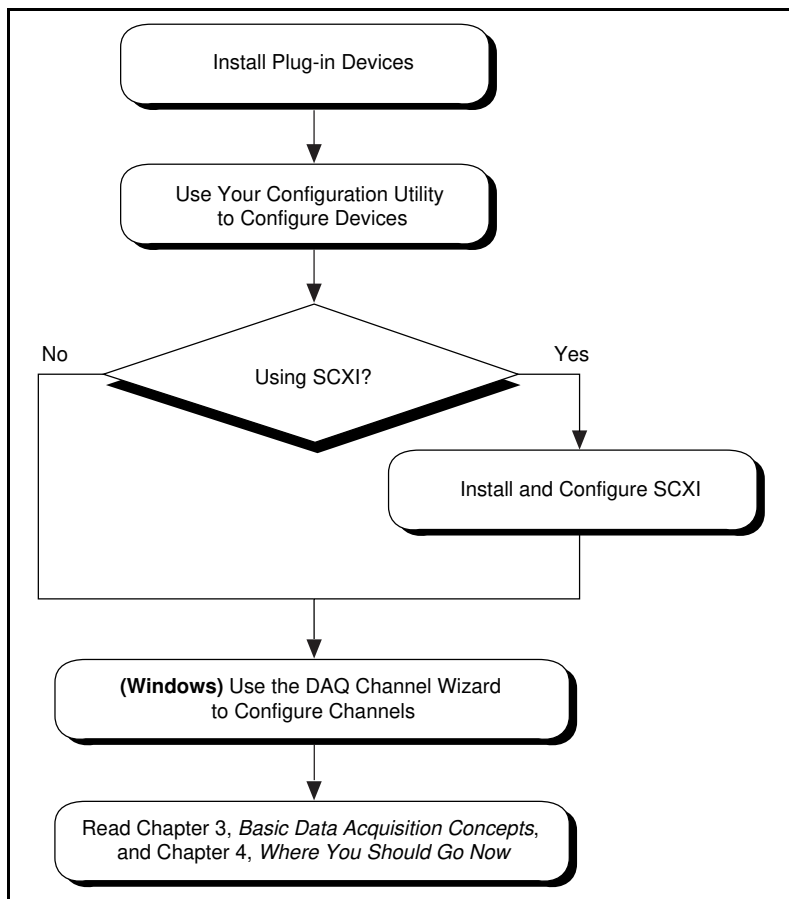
Install Plug-in Devices

Use Your Configuration Utility to Configure Devices

No

Using SCXI?

Yes

Install and Configure SCXI

**(Windows)** Use the DAQ Channel Wizard to Configure Channels

Read Chapter 3, *Basic Data Acquisition Concepts*, and Chapter 4, *Where You Should Go Now*